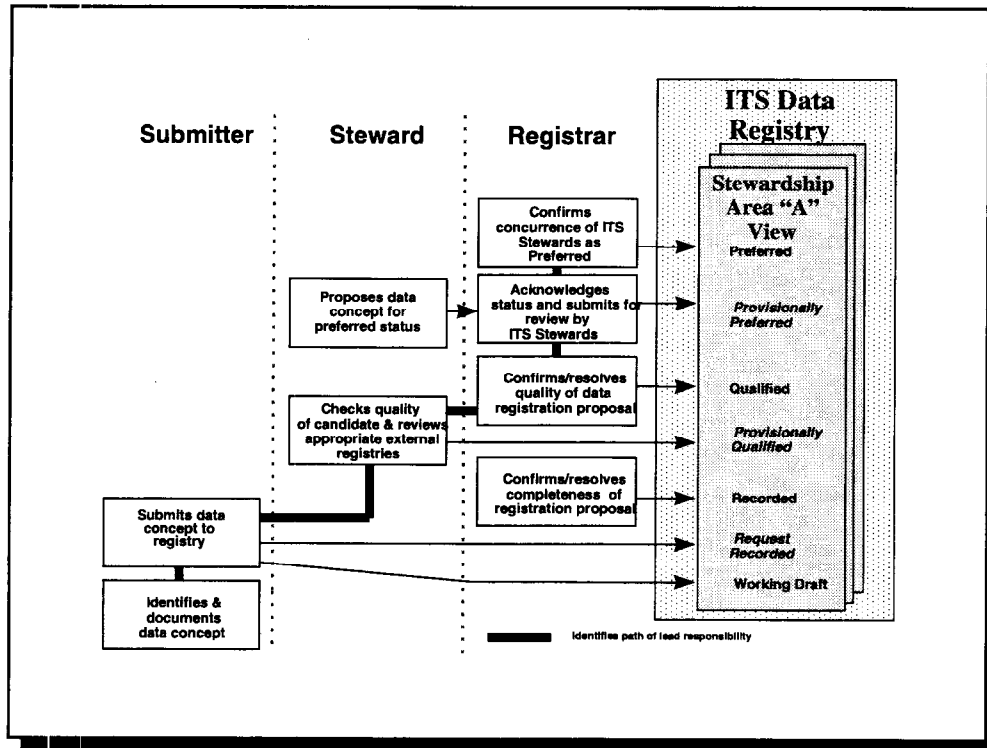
Submitter

Steward

Registrar

ITS Data Registry

Stewardship Area "A" View

Confirms concurrence of ITS Stewards as Preferred

Preferred

Proposes data concept for preferred status

Acknowledges status and submits for review by ITS Stewards

Provisionally Preferred

Confirms/resolves quality of data registration proposal

Qualified

Checks quality of candidate & reviews appropriate external registries

Provisionally Qualified

Confirms/resolves completeness of registration proposal

Recorded

Submits data concept to registry

Request Recorded

Working Draft

Identifies & documents data concept

Identifies path of lead responsibility